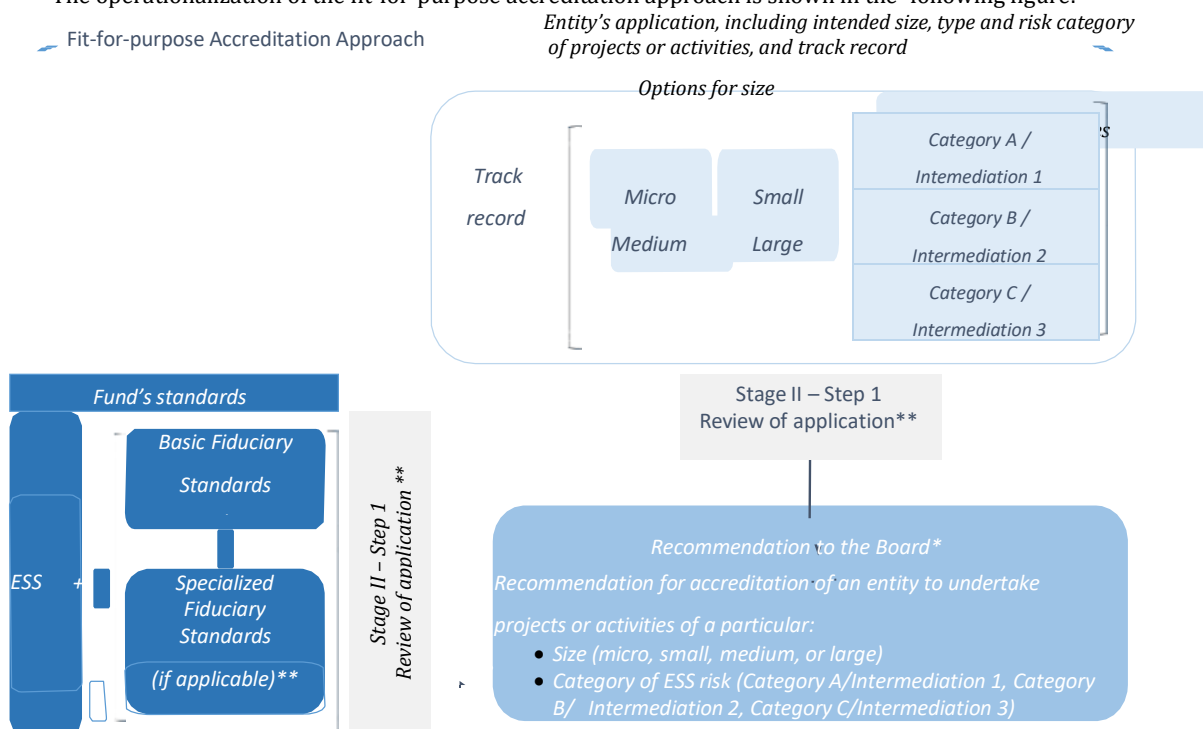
The operationalization of the fit-for-purpose accreditation approach is shown in the following figure.

Fit-for-purpose Accreditation Approach

Entity's application, including intended size, type and risk category of projects or activities, and track record

Options for size

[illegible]s

Track record

Micro

Medium

Small

Large

Category A / Intemediation 1

Category B / Intermediation 2

Category C / Intermediation 3

Fund's standards

ESS

+

Basic Fiduciary Standards

Specialized Fiduciary Standards

(if applicable)**

Stage II – Step 1
Review of application **

Stage II – Step 1
Review of application**

Recommendation to the Board*

Recommendation for accreditation of an entity to undertake projects or activities of a particular:

• Size (micro, small, medium, or large)
• Category of ESS risk (Category A/Intermediation 1, Category B/ Intermediation 2, Category C/Intermediation 3)